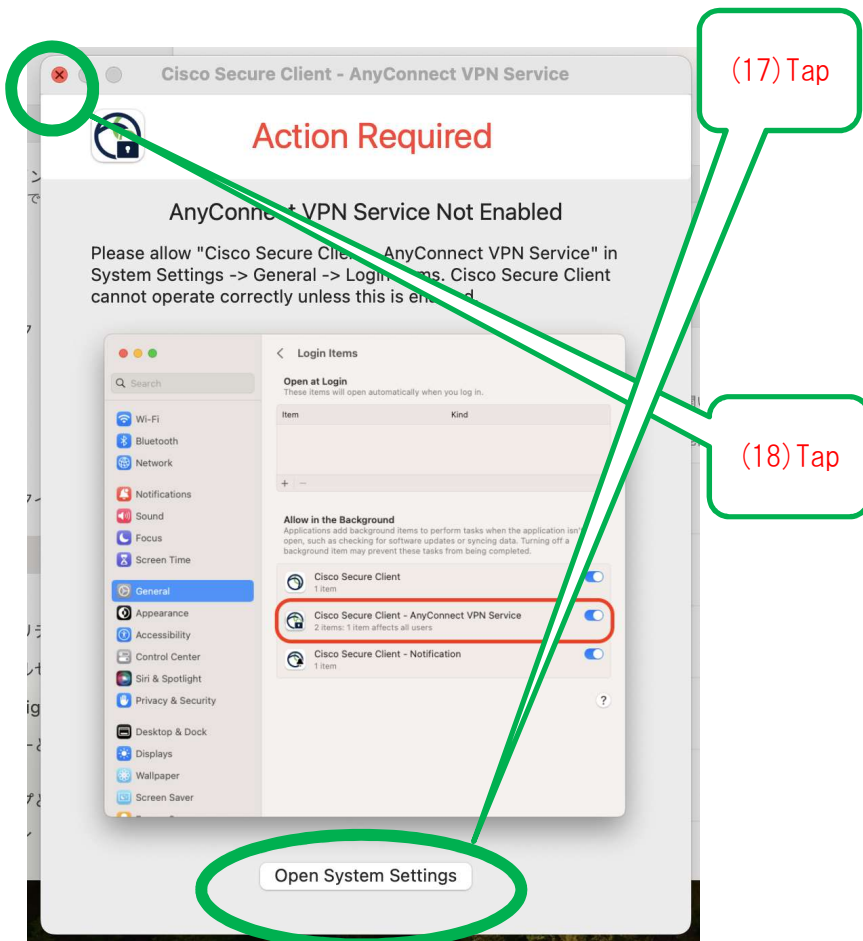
Cisco Secure Client - AnyConnect VPN Service

(17) Tap

Action Required

AnyConnect VPN Service Not Enabled

Please allow "Cisco Secure Cli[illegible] AnyConnect VPN Service" in System Settings -> General -> Login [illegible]ems. Cisco Secure Client cannot operate correctly unless this is en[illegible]d.

(18) Tap

Search

Wi-Fi

Bluetooth

Network

Notifications

Sound

Focus

Screen Time

General

Appearance

Accessibility

Control Center

Siri & Spotlight

Privacy & Security

Desktop & Dock

Displays

Wallpaper

Screen Saver

Login Items

Open at Login

These items will open automatically when you log in.

| Item | Kind |
|---|---|

\+ −

Allow in the Background

Applications add background items to perform tasks when the application isn't open, such as checking for software updates or syncing data. Turning off a background item may prevent these tasks from being completed.

Cisco Secure Client
1 item

Cisco Secure Client - AnyConnect VPN Service
2 items: 1 item affects all users

Cisco Secure Client - Notification
1 item

?

Open System Settings